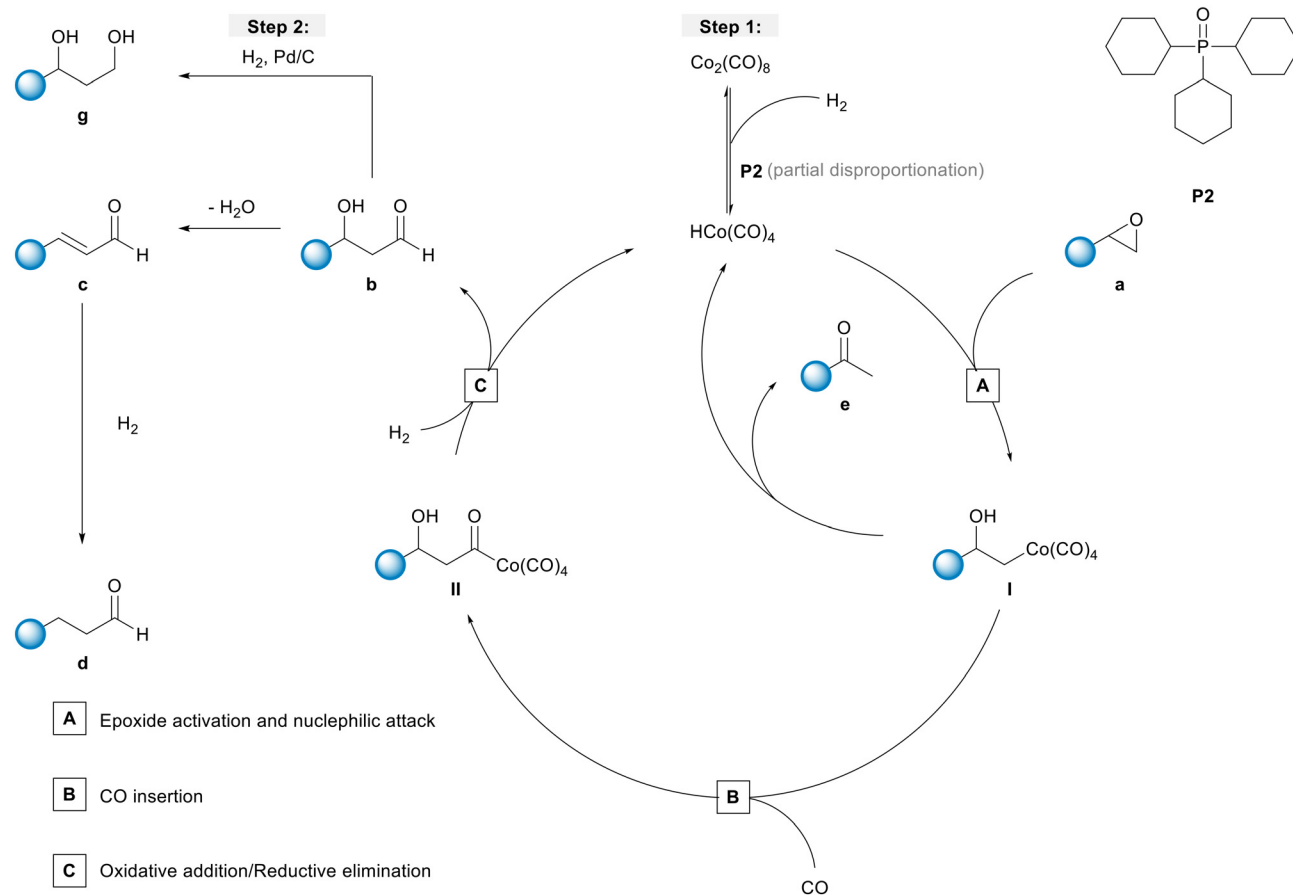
Step 2:
$H_2$, Pd/C

OH OH

g

- $H_2O$

O

H

c

OH O

H

b

$H_2$

O

H

d

Step 1:
$Co_2(CO)_8$

$H_2$

P2 (partial disproportionation)

$HCo(CO)_4$

O

P

P2

O

a

O

e

A

C

$H_2$

OH O

$Co(CO)_4$

II

OH

$Co(CO)_4$

I

B

CO

A Epoxide activation and nuclephilic attack

B CO insertion

C Oxidative addition/Reductive elimination